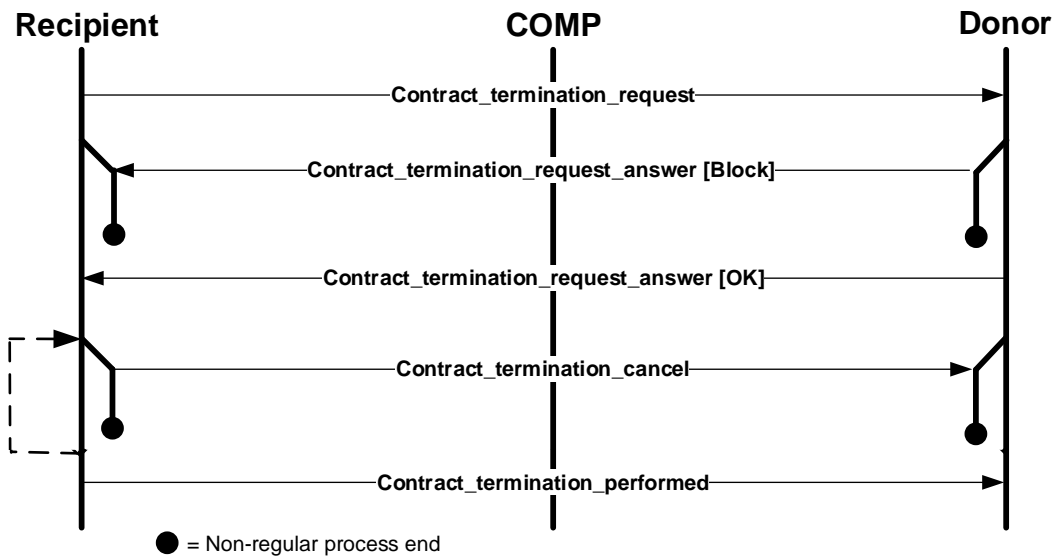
Recipient
COMP
Donor

Contract_termination_request

Contract_termination_request_answer [Block]

Contract_termination_request_answer [OK]

Contract_termination_cancel

Contract_termination_performed

= Non-regular process end